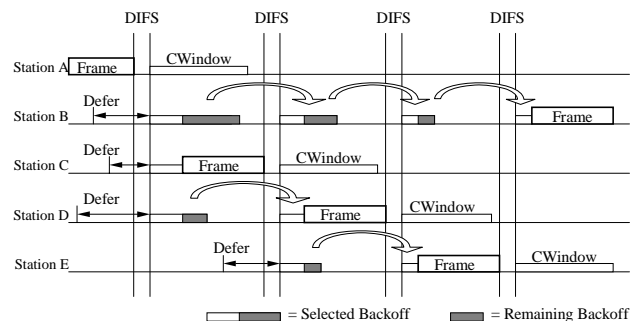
DIFS DIFS DIFS DIFS

Station A Frame CWindow

Station B Defer Frame

Station C Defer Frame CWindow

Station D Defer Frame CWindow

Station E Defer Frame CWindow

= Selected Backoff = Remaining Backoff